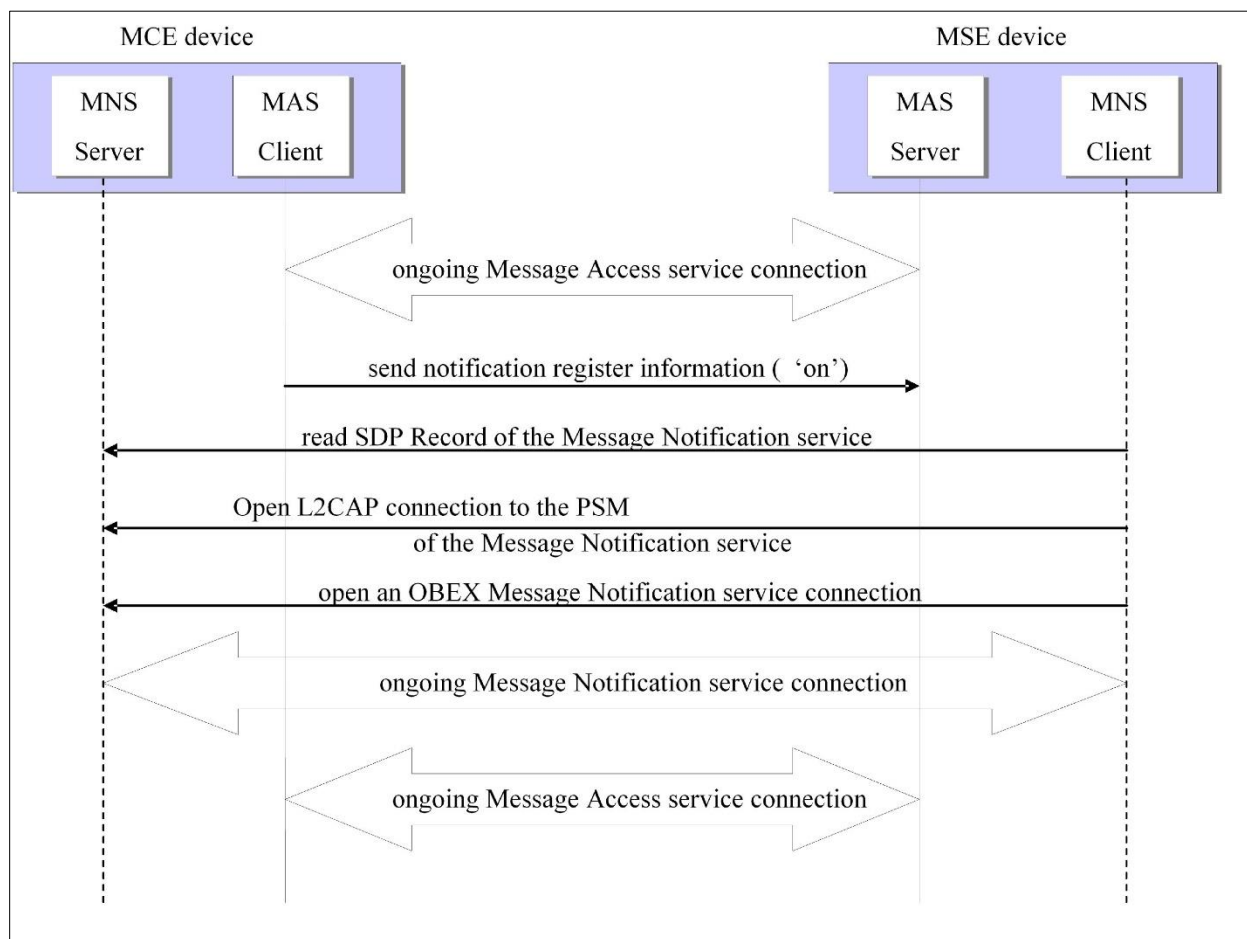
MCE device

MNS Server

MAS Client

MSE device

MAS Server

MNS Client

ongoing Message Access service connection

send notification register information ( 'on')

read SDP Record of the Message Notification service

Open L2CAP connection to the PSM of the Message Notification service

open an OBEX Message Notification service connection

ongoing Message Notification service connection

ongoing Message Access service connection